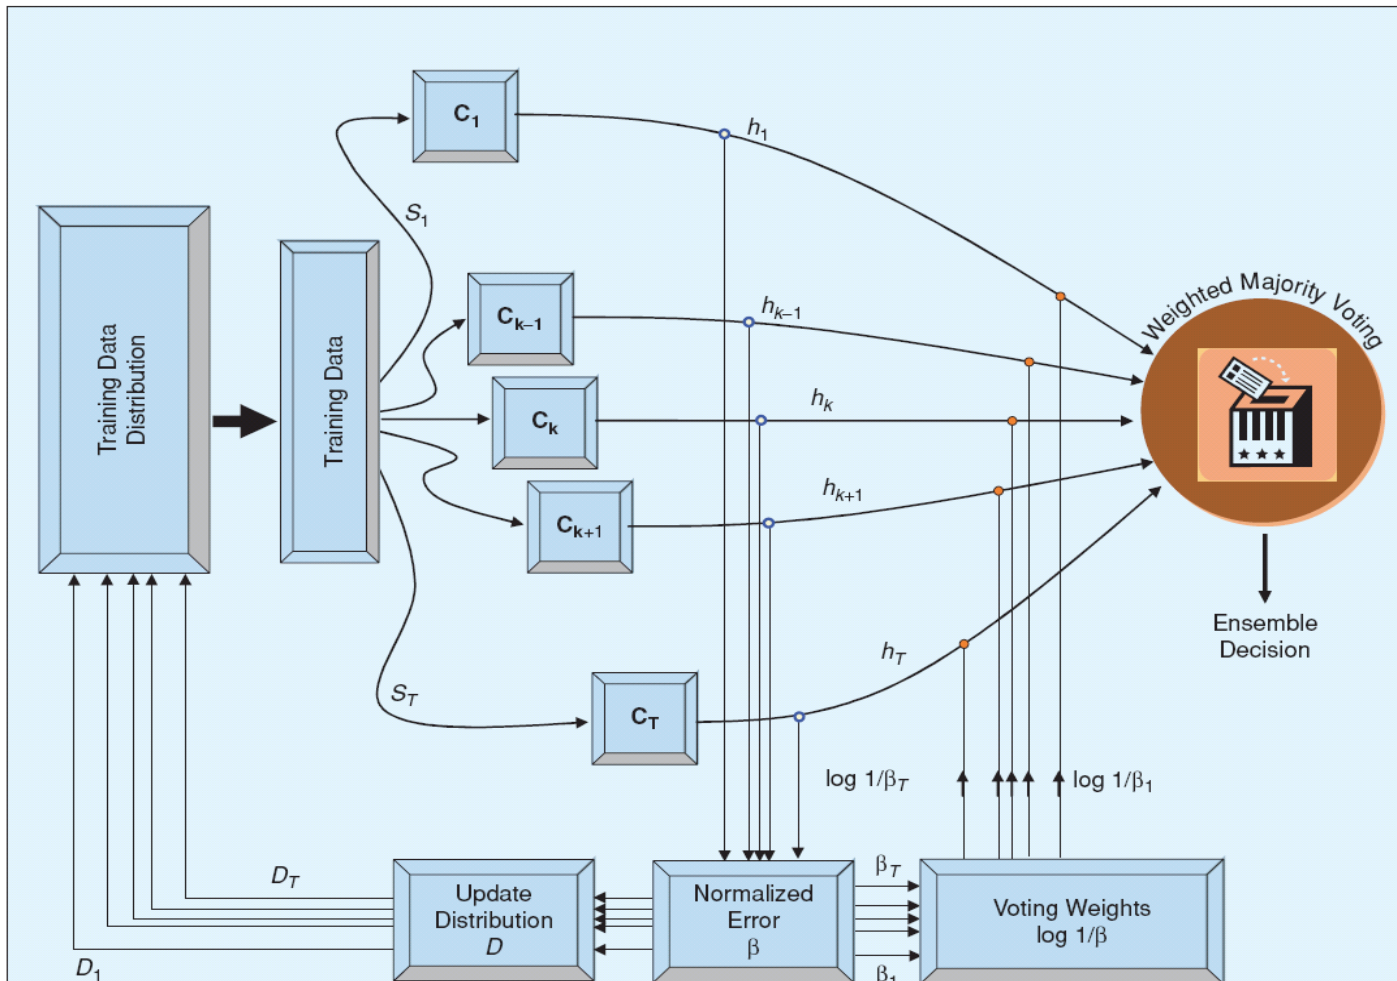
Training Data Distribution

Training Data

$S_1$

$S_T$

$C_1$

$C_{k-1}$

$C_k$

$C_{k+1}$

$C_T$

$h_1$

$h_{k-1}$

$h_k$

$h_{k+1}$

$h_T$

Weighted Majority Voting

Ensemble Decision

log $1/\beta_T$

log $1/\beta_1$

$D_T$

$D_1$

Update Distribution $D$

Normalized Error $\beta$

$\beta_T$

$\beta_1$

Voting Weights log $1/\beta$